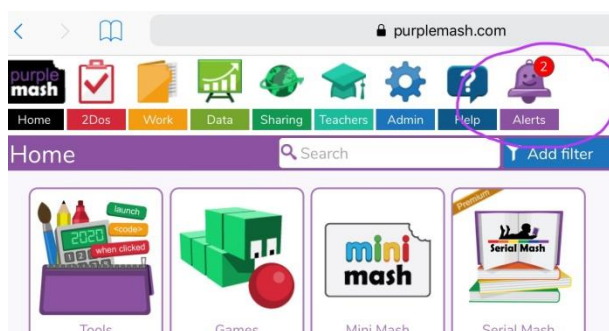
purplemash.com

purple mash

Home 2Dos Work Data Sharing Teachers Admin Help Alerts

2

Home

Search

Add filter

launch
<code>
2020
when clicked

mini mash

Premium
Serial Mash

Tools Games Mini Mash Serial Mash